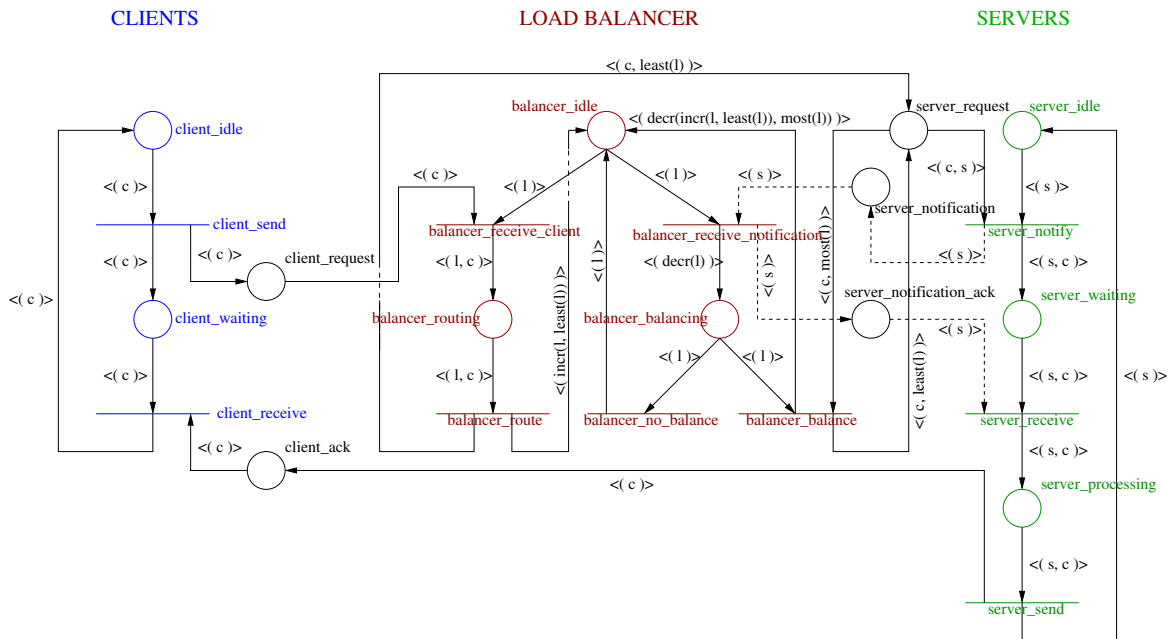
CLIENTS

LOAD BALANCER

SERVERS

<( c, least(l) )>

balancer_idle

<( decr(incr(l, least(l)), most(l)) )>

server_request

server_idle

client_idle

<( c )>

<( l )>

<( l )>

<( s )>

<( c, s )>

<( s )>

<( c )>

server_notification

client_send

balancer_receive_client

balancer_receive_notification

server_notify

<( c )>

client_request

<( l, c )>

<( l )>

<( decr(l) )>

<( s )>

<( c, most(l) )>

<( s )>

<( c )>

<( s, c )>

<( incr(l, least(l)) )>

server_notification_ack

server_waiting

client_waiting

balancer_routing

balancer_balancing

<( s )>

<( l )>

<( l )>

<( c, least(l) )>

<( c )>

<( l, c )>

<( s, c )>

<( s )>

client_receive

balancer_route

balancer_no_balance

balancer_balance

server_receive

<( c )>

client_ack

<( s, c )>

<( c )>

server_processing

<( s, c )>

server_send